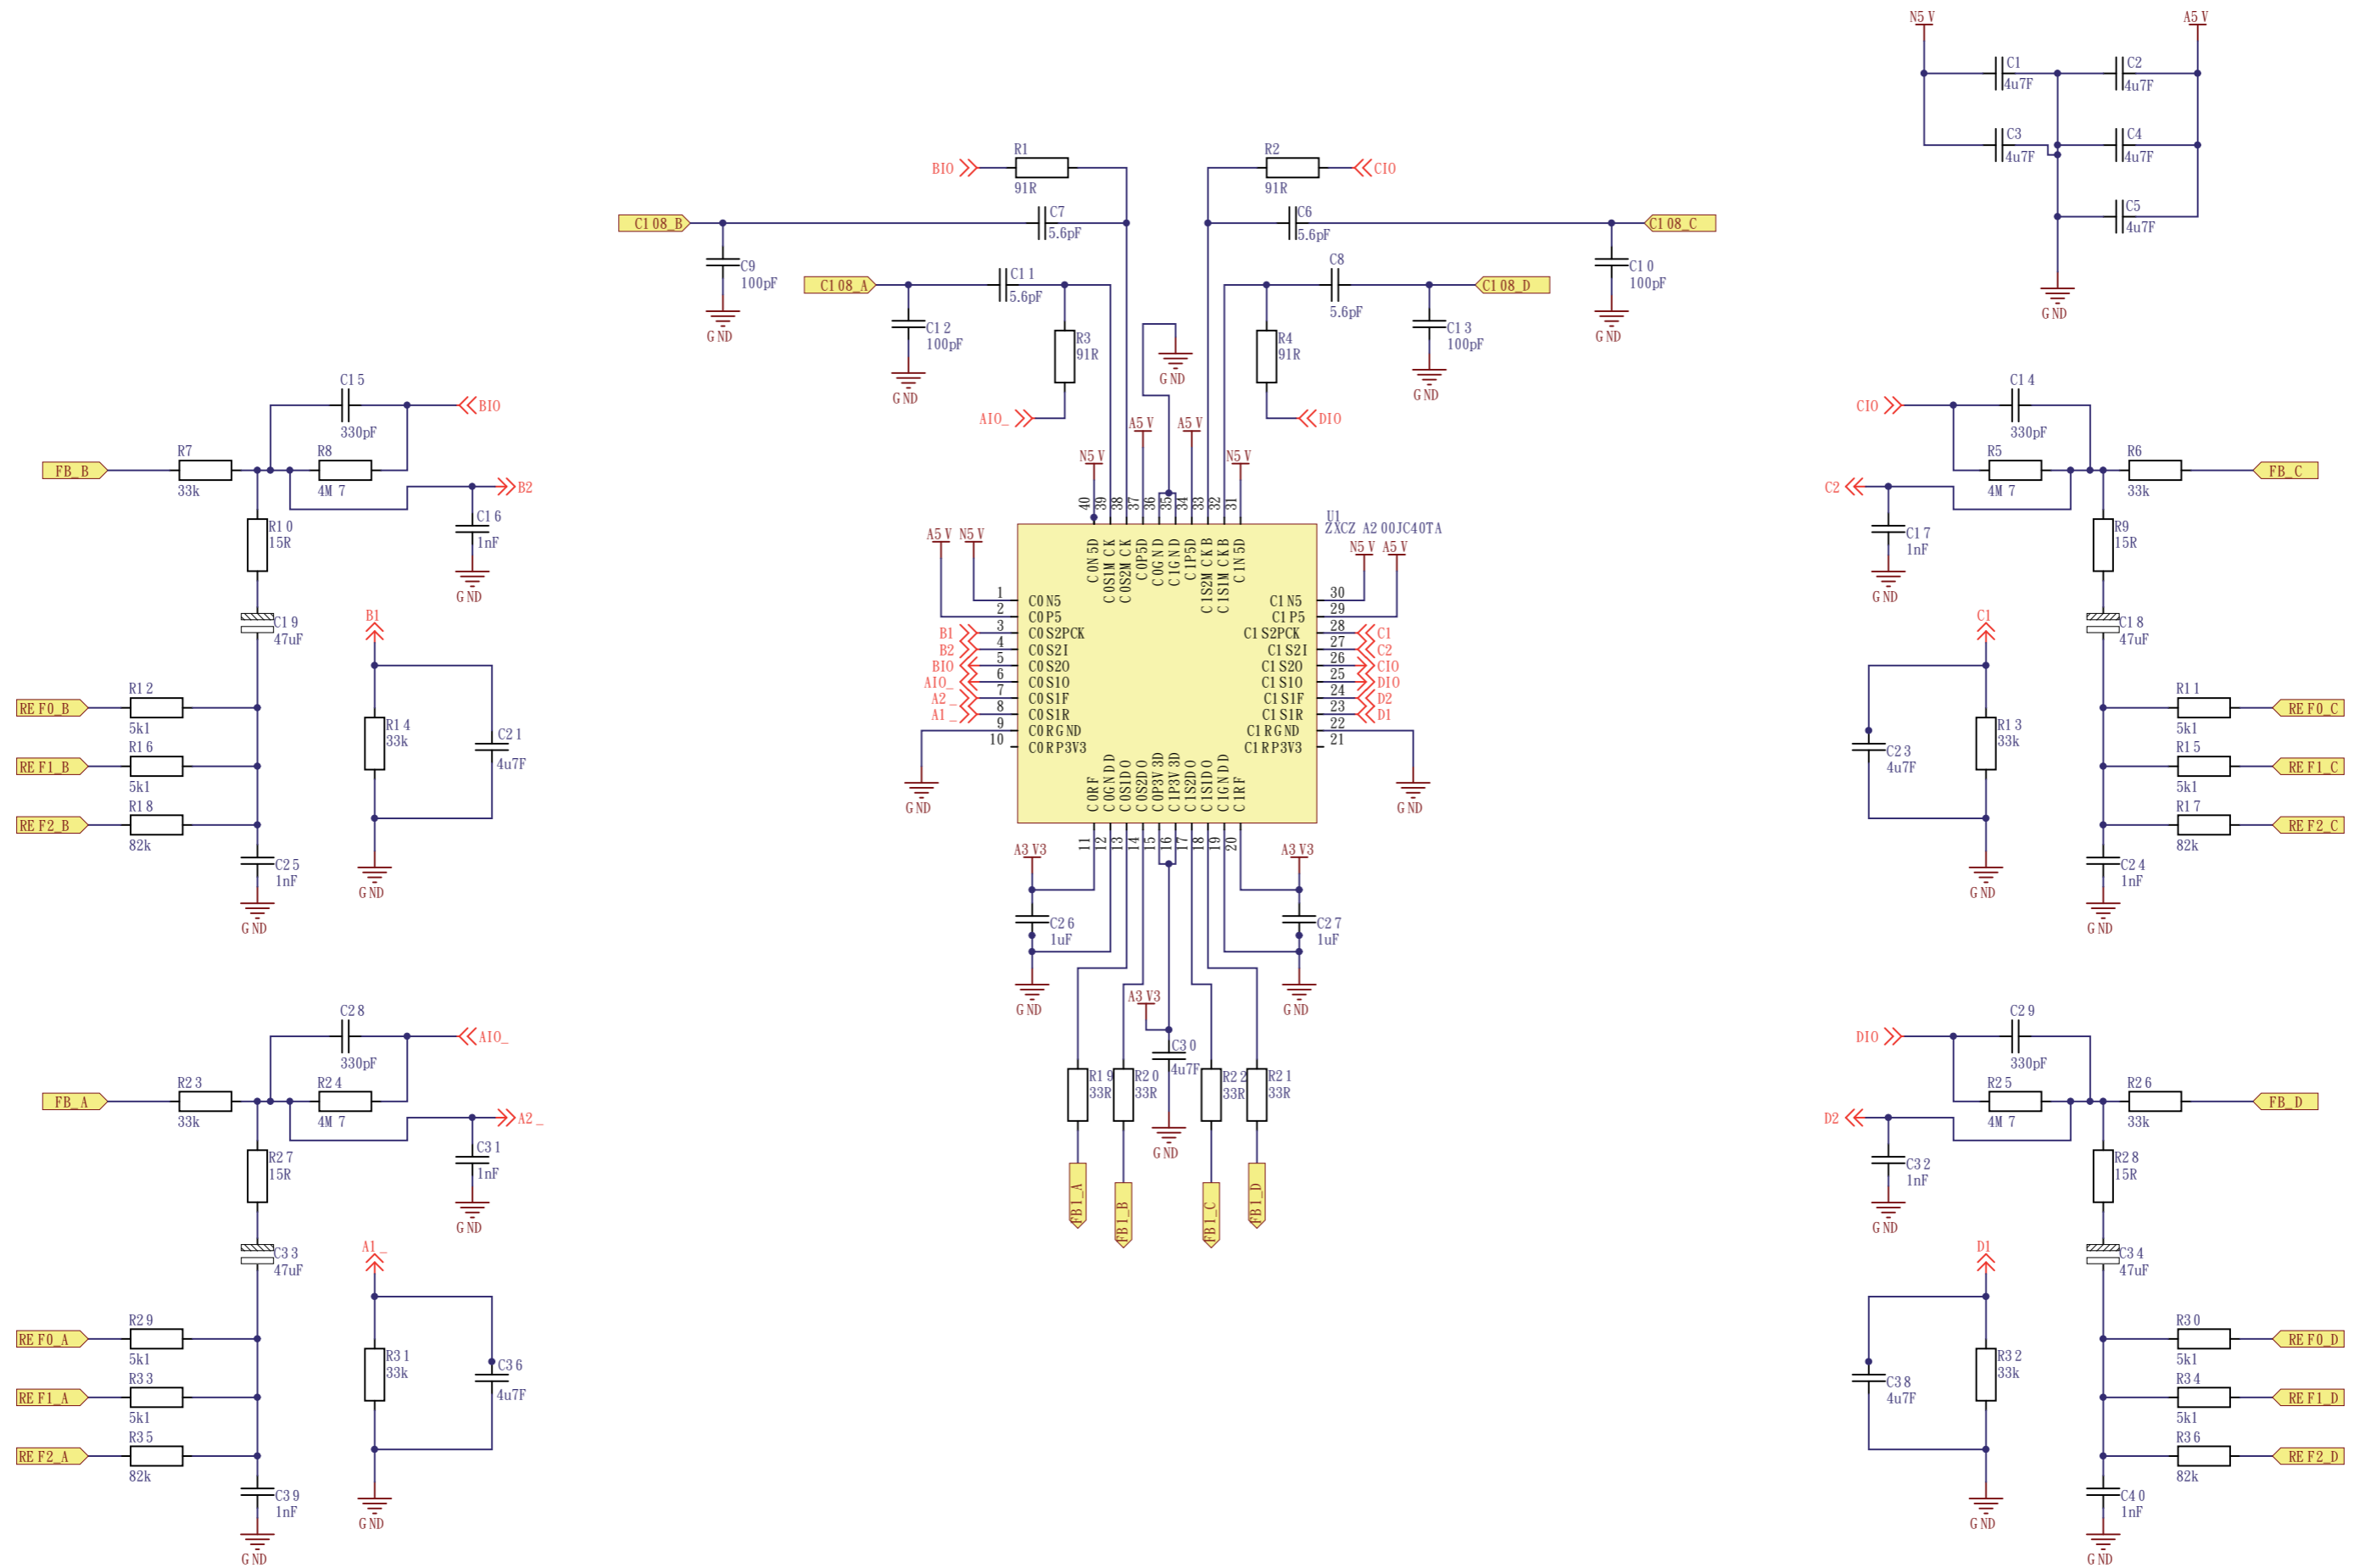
N5V A5V
C1 4u7F
C2 4u7F
C3 4u7F
C4 4u7F
C5 4u7F
GND

BIO R1 91R
R2 91R CIO
C108_B C7 5.6pF
C6 5.6pF C108_C
C9 100pF GND
C10 100pF GND
C108_A C11 5.6pF
C8 5.6pF C108_D
C12 100pF GND
R3 91R
AIO_
GND
R4 91R
DIO
C13 100pF GND

C15 330pF BIO
FB_B R7 33k R8 4M7 B2
C16 1nF GND
R10 15R
C19 47uF
B1
R14 33k
C21 4u7F
GND
REF0_B R12 5k1
REF1_B R16 5k1
REF2_B R18 82k
C25 1nF
GND

A5V A5V N5V N5V
40 39 38 37 36 35 34 33 32 31
C0N5D C0S1MCK C0S2MCK C0P5D C0GND C1GND C1P5D C1S2MCKB C1S1MCKB C1N5D
U1
ZXCZ A200JC40TA
A5V N5V
N5V A5V
1 C0N5
2 C0P5
B1 3 C0S2PCK
B2 4 C0S2I
BIO 5 C0S2O
AIO_ 6 C0S1O
A2_ 7 C0S1F
A1_ 8 C0S1R
9 C0RGND
10 C0RP3V3
30 C1N5
29 C1P5
28 C1S2PCK C1
27 C1S2I C2
26 C1S2O CIO
25 C1S1O DIO
24 C1S1F D2
23 C1S1R D1
22 C1RGND
21 C1RP3V3
GND GND
C0RF C0GNDD C0S1DO C0S2DO C0P3V3D C1P3V3D C1S2DO C1S1DO C1GNDD C1RF
11 12 13 14 15 16 17 18 19 20
A3V3 A3V3
C26 1uF
C27 1uF
GND GND
A3V3
C30 4u7F
GND
R19 33R R20 33R R22 33R R21 33R
FB1_A FB1_B FB1_C FB1_D

C14 330pF
CIO
R5 4M7 R6 33k FB_C
C2
C17 1nF GND
R9 15R
C18 47uF
C1
R13 33k
C23 4u7F
GND
R11 5k1 REF0_C
R15 5k1 REF1_C
R17 82k REF2_C
C24 1nF
GND

C28 330pF AIO_
FB_A R23 33k R24 4M7 A2_
C31 1nF GND
R27 15R
C33 47uF
A1_
R31 33k
C36 4u7F
GND
REF0_A R29 5k1
REF1_A R33 5k1
REF2_A R35 82k
C39 1nF
GND

C29 330pF
DIO
R25 4M7 R26 33k FB_D
D2
C32 1nF GND
R28 15R
C34 47uF
D1
R32 33k
C38 4u7F
GND
R30 5k1 REF0_D
R34 5k1 REF1_D
R36 82k REF2_D
C40 1nF
GND